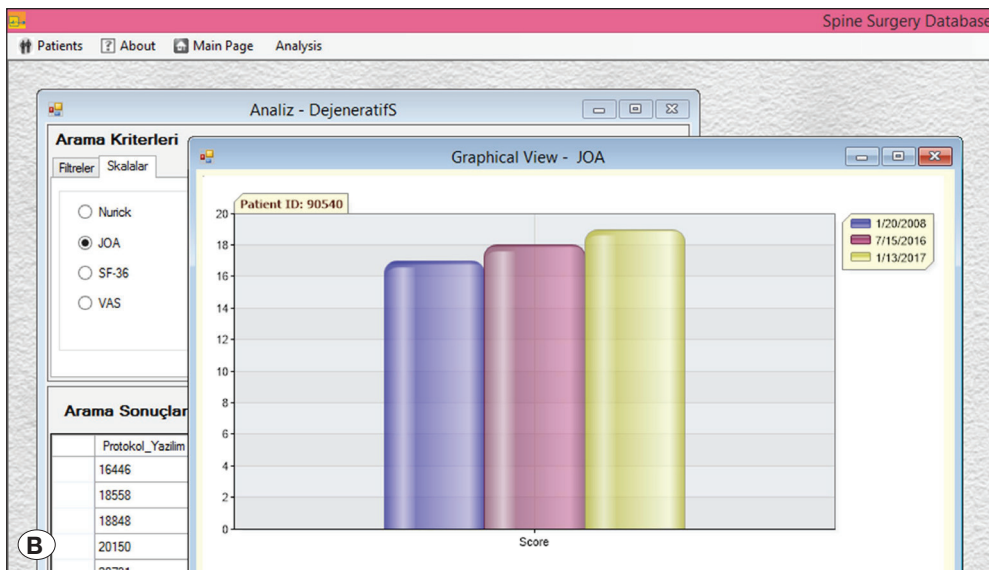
Spine Surgery Database

Patients  About  Main Page  Analysis

Analiz - DejeneratifS

Arama Kriterleri

Filtreler  Skalalar

Nurick
JOA
SF-36
VAS

Arama Sonuçlar

| Protokol_Yazilim |
|---|
| 16446 |
| 18558 |
| 18848 |
| 20150 |
| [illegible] |

Graphical View - JOA

Patient ID: 90540

20
18
16
14
12
10
8
6
4
2
0

Score

1/20/2008
7/15/2016
1/13/2017

B